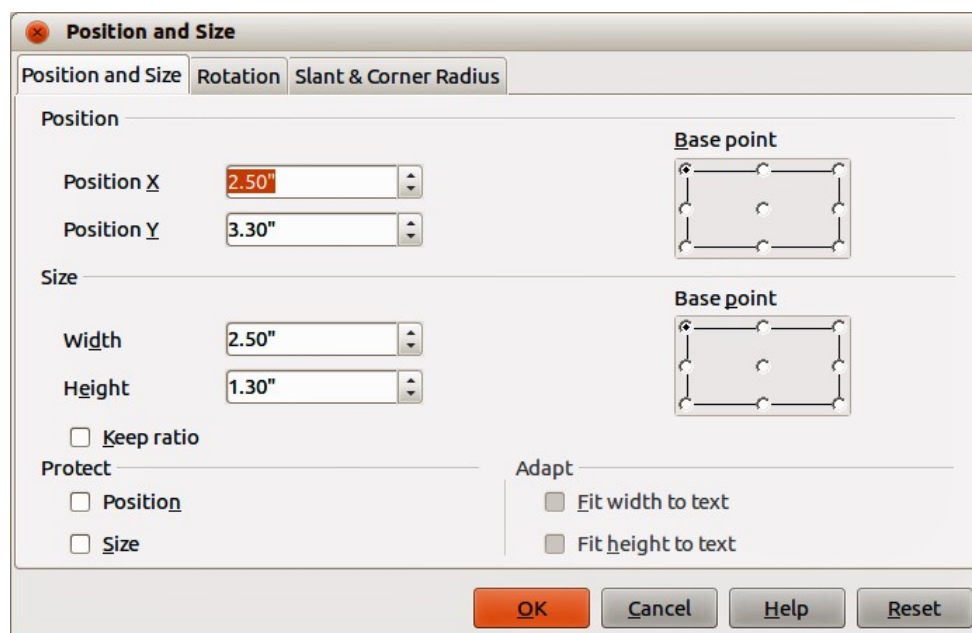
Position and Size

Position and Size | Rotation | Slant & Corner Radius

Position

Position X 2.50"

Position Y 3.30"

Base point

Size

Width 2.50"

Height 1.30"

Base point

Keep ratio

Protect

Position

Size

Adapt

Fit width to text

Fit height to text

OK Cancel Help Reset